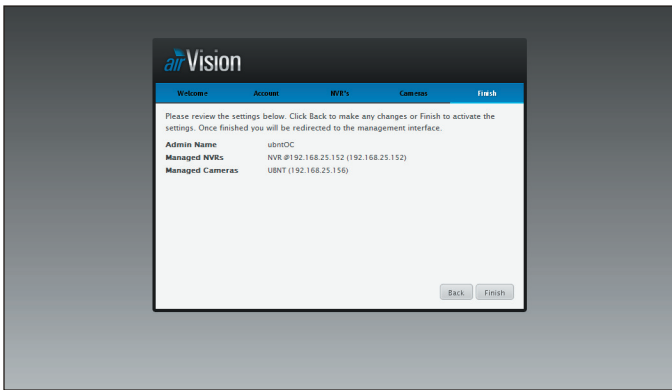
airVision

Welcome | Account | NVR's | Cameras | Finish

Please review the settings below. Click Back to make any changes or Finish to activate the settings. Once finished you will be redirected to the management interface.

| | |
|---|---|
| **Admin Name** | ubntOC |
| **Managed NVRs** | NVR @192.168.25.152 (192.168.25.152) |
| **Managed Cameras** | UBNT (192.168.25.156) |

Back Finish